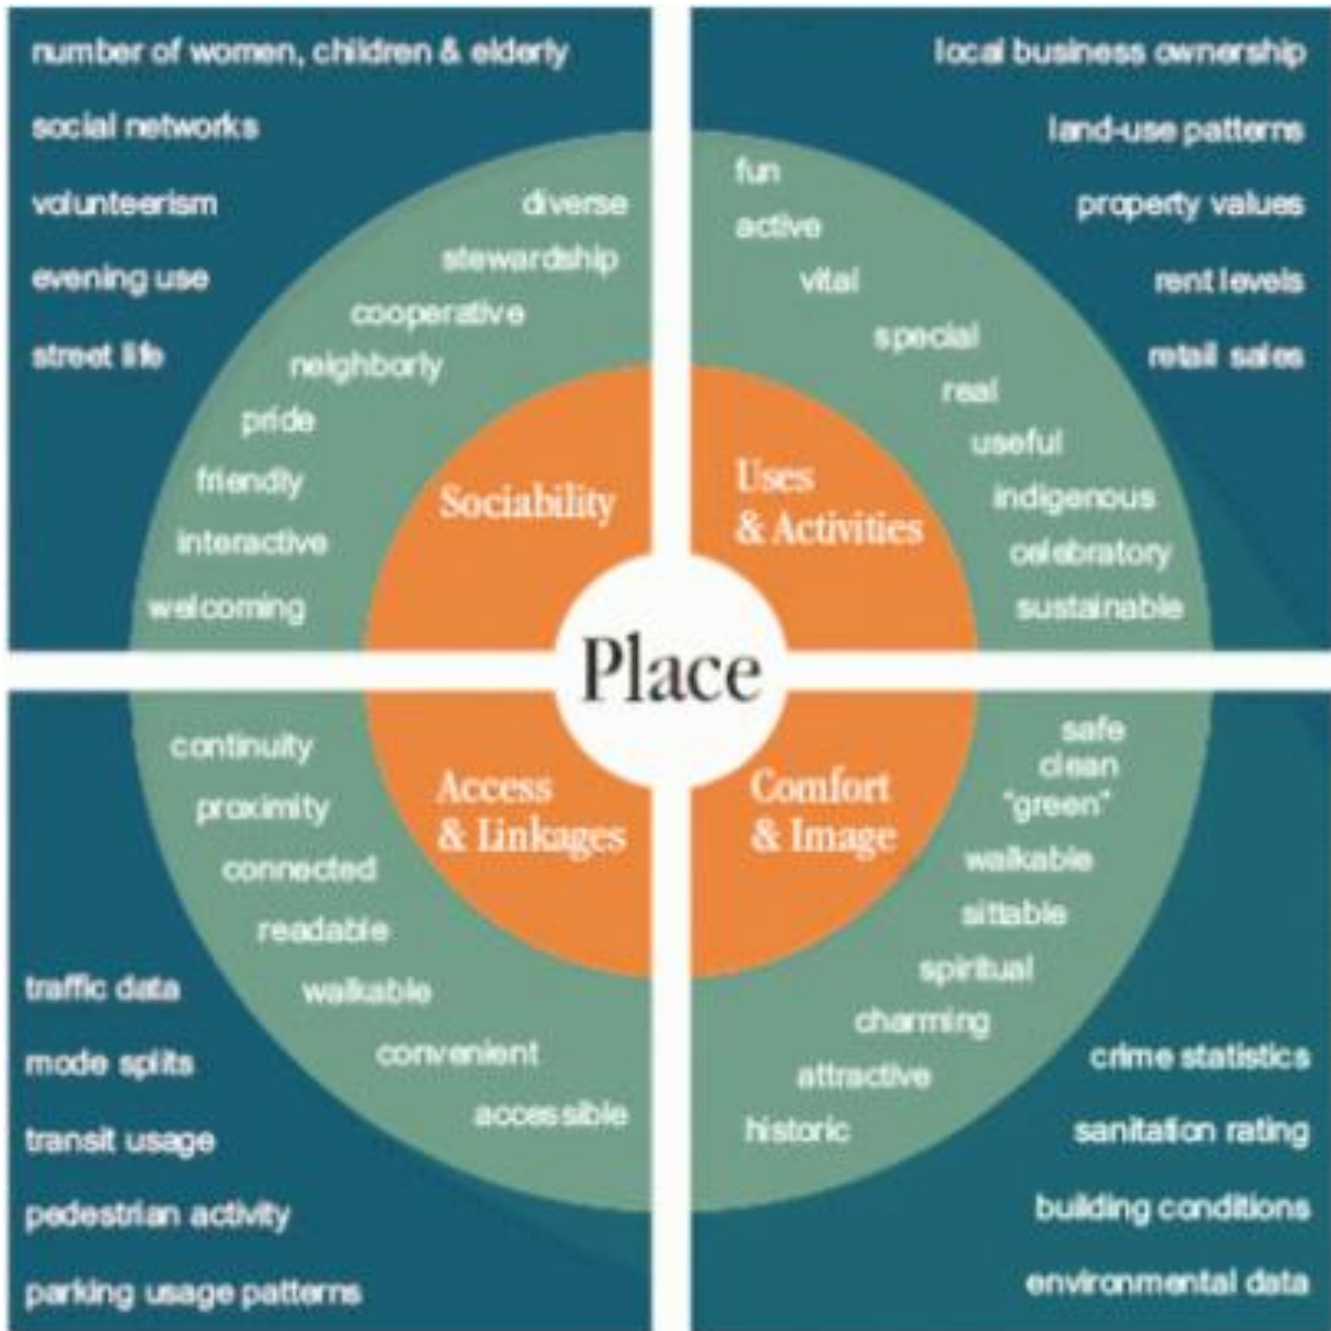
number of women, children & elderly
social networks
volunteerism
evening use
street life

diverse
stewardship
cooperative
neighborly
pride
friendly
interactive
welcoming

Sociability

local business ownership
land-use patterns
property values
rent levels
retail sales

fun
active
vital
special
real
useful
indigenous
celebratory
sustainable

Uses & Activities

Place

continuity
proximity
connected
readable
walkable
convenient
accessible

Access & Linkages

traffic data
mode splits
transit usage
pedestrian activity
parking usage patterns

safe
clean
"green"
walkable
sittable
spiritual
charming
attractive
historic

Comfort & Image

crime statistics
sanitation rating
building conditions
environmental data